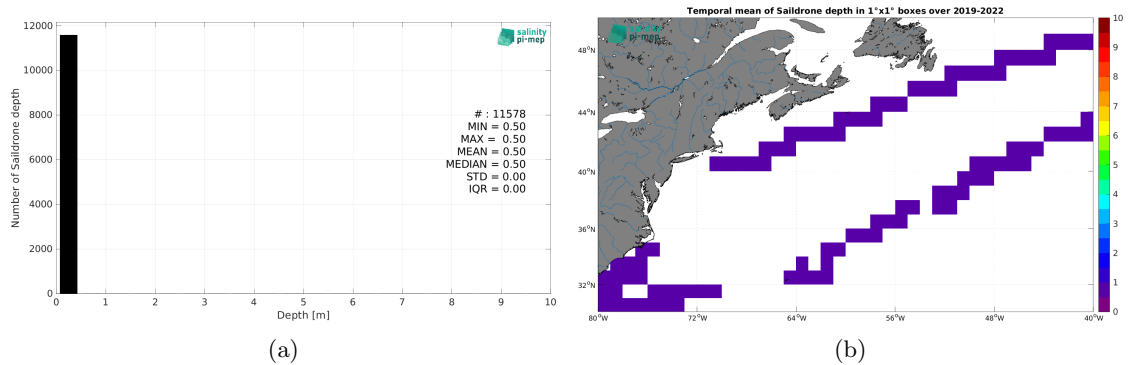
salinity pi-mep

12000
10000
8000
6000
4000
2000
0
Number of Saildrone depth

# : 11578
MIN = 0.50
MAX = 0.50
MEAN = 0.50
MEDIAN = 0.50
STD = 0.00
IQR = 0.00

0 1 2 3 4 5 6 7 8 9 10
Depth [m]

(a)

Temporal mean of Saildrone depth in 1°x1° boxes over 2019-2022

salinity pi-mep

48°N
44°N
40°N
36°N
32°N

80°W 72°W 64°W 56°W 48°W 40°W

10
9
8
7
6
5
4
3
2
1
0

(b)